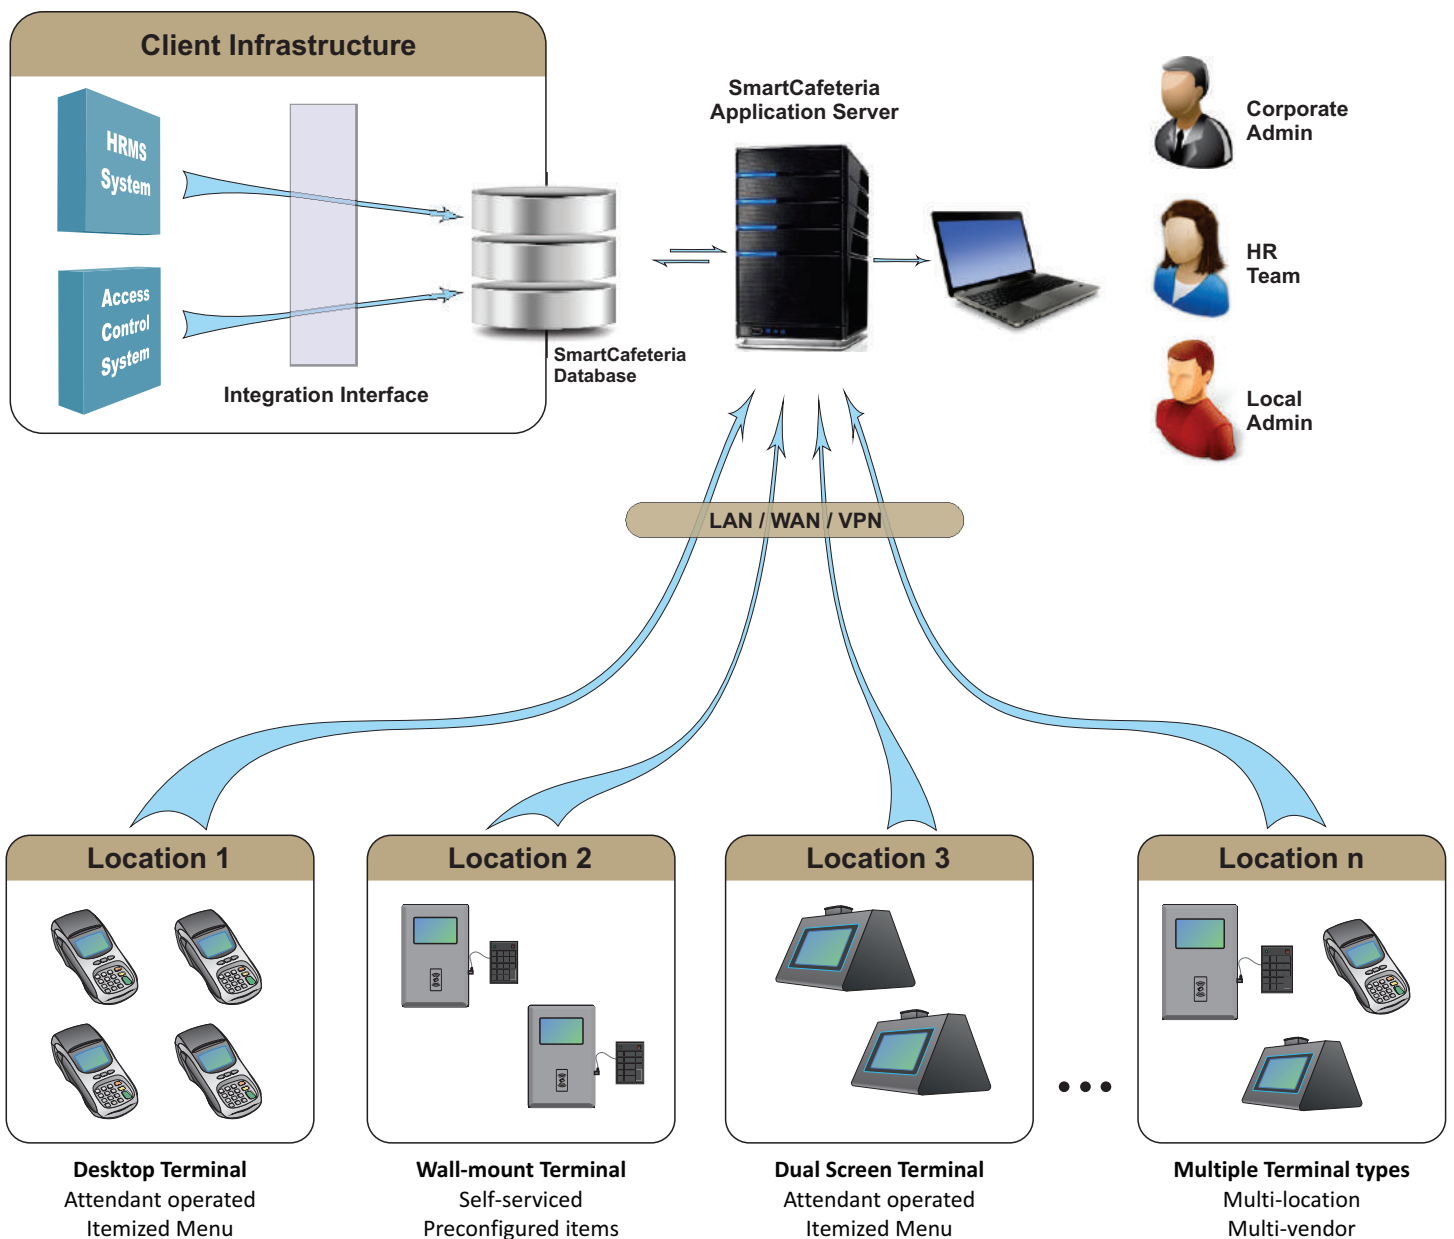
Client Infrastructure

HRMS System

Access Control System

Integration Interface

SmartCafeteria Database

SmartCafeteria Application Server

Corporate Admin

HR Team

Local Admin

LAN / WAN / VPN

Location 1

Location 2

Location 3

Location n

Desktop Terminal
Attendant operated
Itemized Menu

Wall-mount Terminal
Self-serviced
Preconfigured items

Dual Screen Terminal
Attendant operated
Itemized Menu

Multiple Terminal types
Multi-location
Multi-vendor